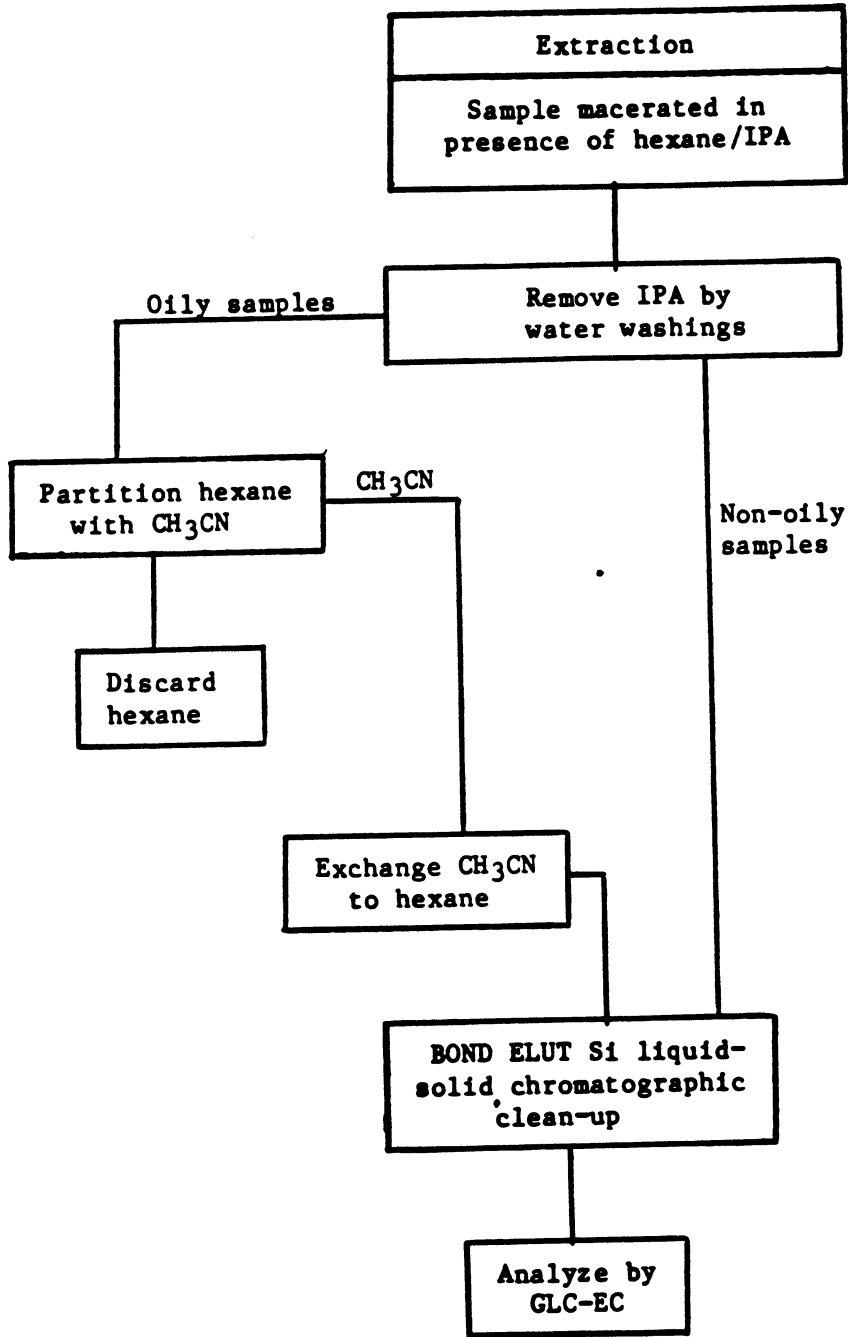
Extraction

Sample macerated in presence of hexane/IPA

Oily samples

Remove IPA by water washings

Partition hexane with $CH_3CN$

$CH_3CN$

Non-oily samples

Discard hexane

Exchange $CH_3CN$ to hexane

BOND ELUT Si liquid-solid chromatographic clean-up

Analyze by GLC-EC